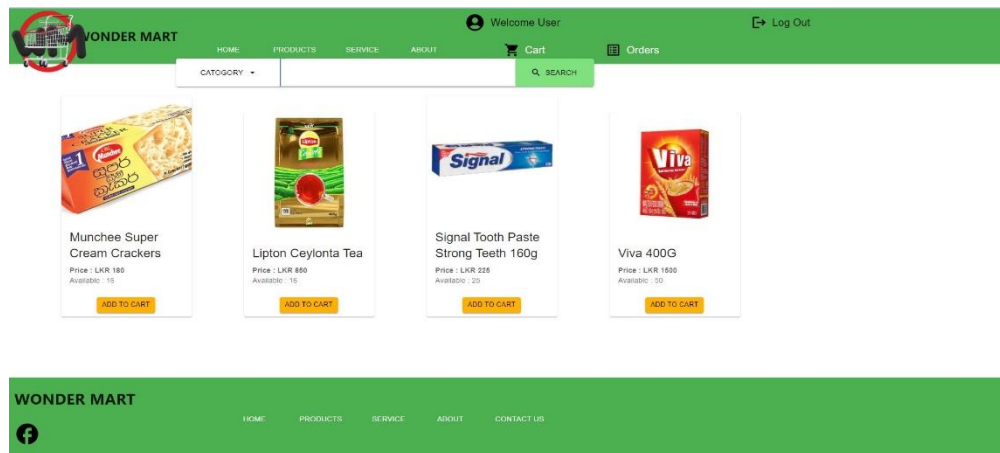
WONDER MART

HOME PRODUCTS SERVICE ABOUT

Welcome User

Cart

Orders

Log Out

CATOGORY

SEARCH

Munchee Super Cream Crackers
Price : LKR 180
Available : 15
ADD TO CART

Lipton Ceylonta Tea
Price : LKR 850
Available : 15
ADD TO CART

Signal Tooth Paste Strong Teeth 160g
Price : LKR 225
Available : 20
ADD TO CART

Viva 400G
Price : LKR 1500
Available : 50
ADD TO CART

WONDER MART

HOME PRODUCTS SERVICE ABOUT CONTACT US